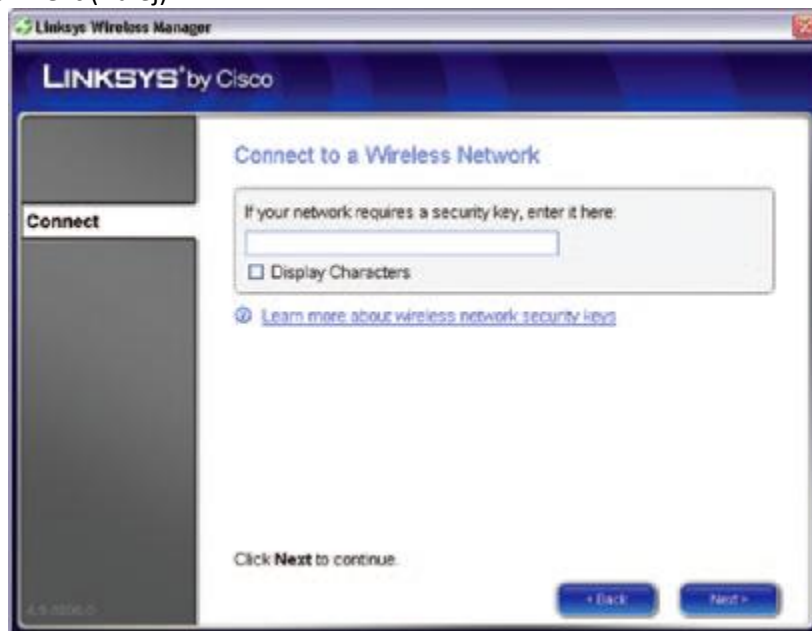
Linksys Wireless Manager

LINKSYS® by Cisco

Connect

Connect to a Wireless Network

If your network requires a security key, enter it here:

Display Characters

Learn more about wireless network security keys

Click Next to continue.

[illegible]

< Back

Next >